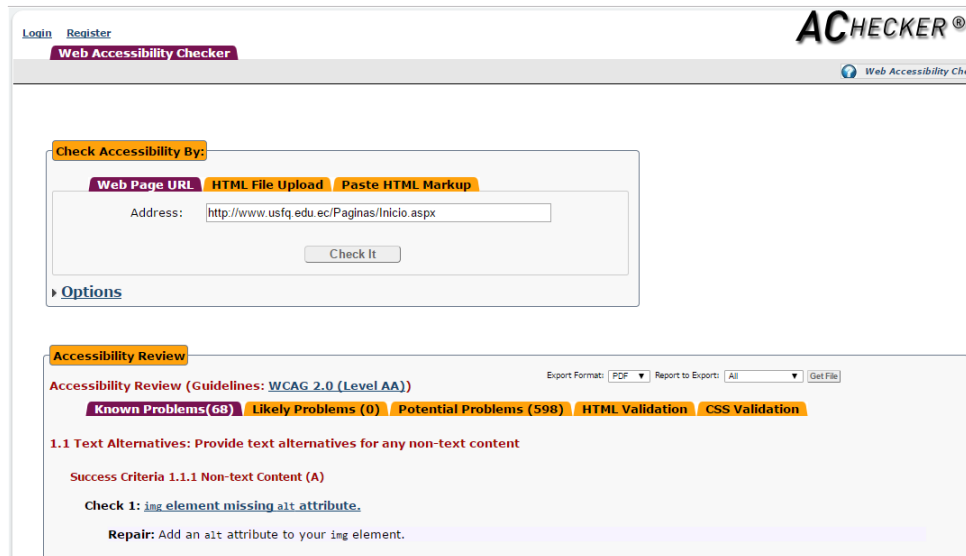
Login Register

ACHECKER®

Web Accessibility Checker

Web Accessibility Che

Check Accessibility By:

Web Page URL HTML File Upload Paste HTML Markup

Address: http://www.usfq.edu.ec/Paginas/Inicio.aspx

Check It

Options

Accessibility Review

Export Format: PDF Report to Export: All Get File

Accessibility Review (Guidelines: WCAG 2.0 (Level AA))

Known Problems(68) Likely Problems (0) Potential Problems (598) HTML Validation CSS Validation

1.1 Text Alternatives: Provide text alternatives for any non-text content

Success Criteria 1.1.1 Non-text Content (A)

Check 1: img element missing alt attribute.

Repair: Add an alt attribute to your img element.